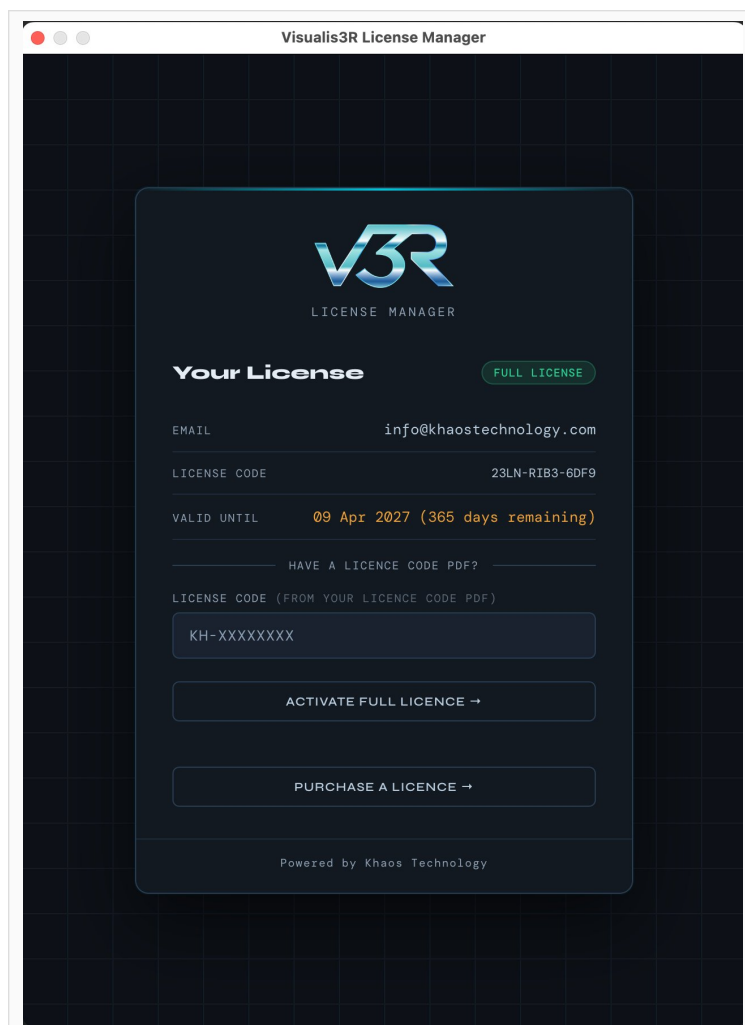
Visualis3R License Manager

V3R

LICENSE MANAGER

Your License

FULL LICENSE

EMAIL info@khaostechnology.com

LICENSE CODE 23LN-RIB3-6DF9

VALID UNTIL 09 Apr 2027 (365 days remaining)

HAVE A LICENCE CODE PDF?

LICENSE CODE (FROM YOUR LICENCE CODE PDF)

KH-XXXXXXXX

ACTIVATE FULL LICENCE →

PURCHASE A LICENCE →

Powered by Khaos Technology